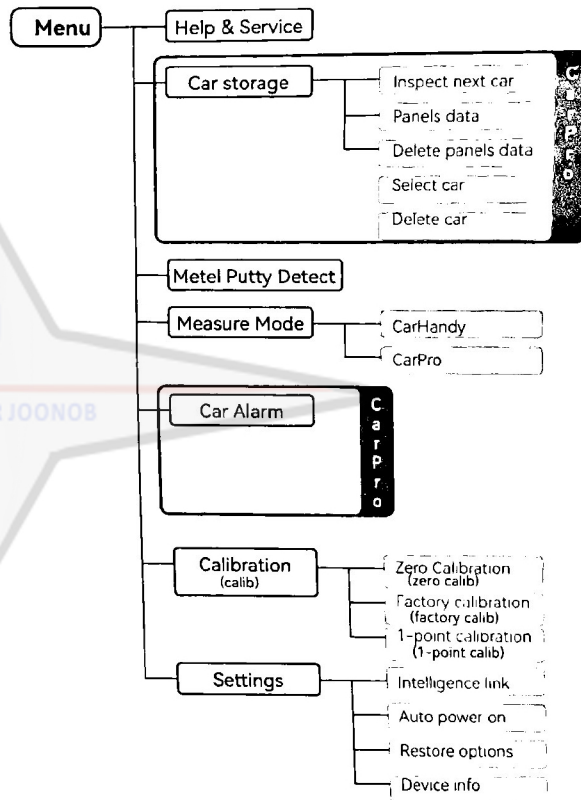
Menu
Help & Service
Car storage
Inspect next car
Panels data
Delete panels data
Select car
Delete car
CarPro
Metel Putty Detect
Measure Mode
CarHandy
CarPro
JOONOB
Car Alarm
CarPro
Calibration
(calib)
Zero Calibration
(zero calib)
Factory calibration
(factory calib)
1-point calibration
(1-point calib)
Settings
Intelligence link
Auto power on
Restore options
Device info